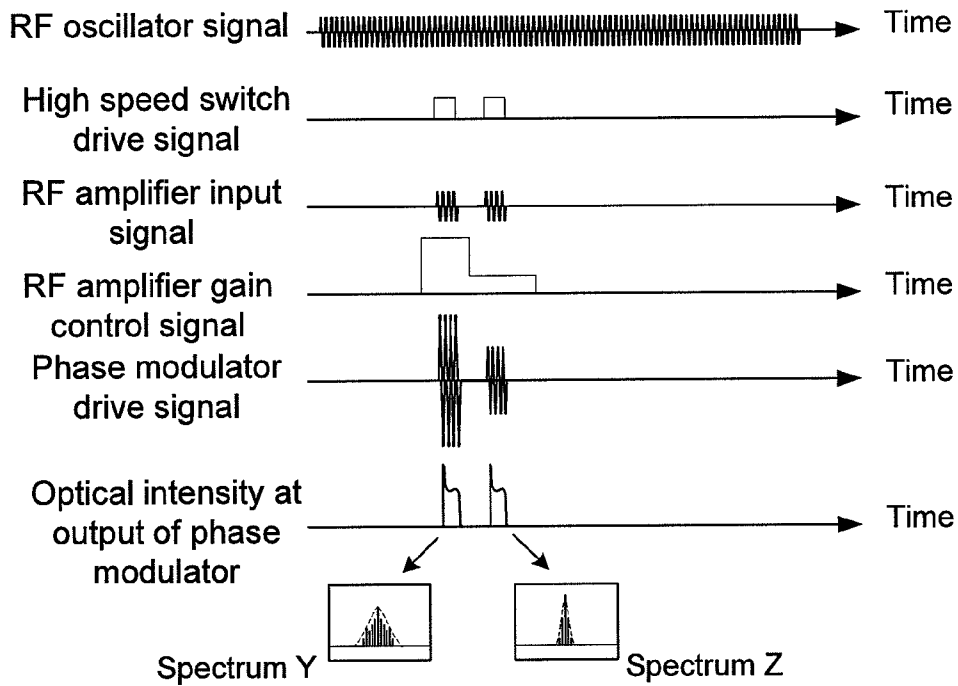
RF oscillator signal

Time

High speed switch drive signal

Time

RF amplifier input signal

Time

RF amplifier gain control signal

Time

Phase modulator drive signal

Time

Optical intensity at output of phase modulator

Time

Spectrum Y

Spectrum Z